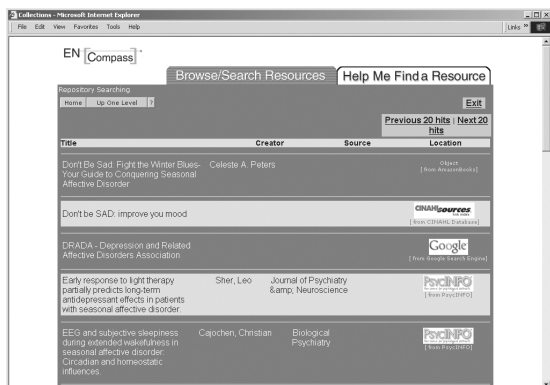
Collections - Microsoft Internet Explorer

File Edit View Favorites Tools Help

Links »

EN [Compass]™

Browse/Search Resources | Help Me Find a Resource

Repository Searching

Home | Up One Level | ?

Exit

Previous 20 hits | Next 20 hits

| Title | Creator | Source | Location |
|---|---|---|---|
| Don't Be Sad: Fight the Winter Blues- Your Guide to Conquering Seasonal Affective Disorder | Celeste A. Peters | | Object [from AmazonBooks] |
| Don't be SAD: improve you mood | | | CINAHLsources [from CINAHL Database] |
| DRADA - Depression and Related Affective Disorders Association | | | Google [from Google Search Engine] |
| Early response to light therapy partially predicts long-term antidepressant effects in patients with seasonal affective disorder | Sher, Leo | Journal of Psychiatry &amp; Neuroscience | PsycINFO [from PsycINFO] |
| EEG and subjective sleepiness during extended wakefulness in seasonal affective disorder: Circadian and homeostatic influences. | Cajochen, Christian | Biological Psychiatry | PsycINFO [from PsycINFO] |